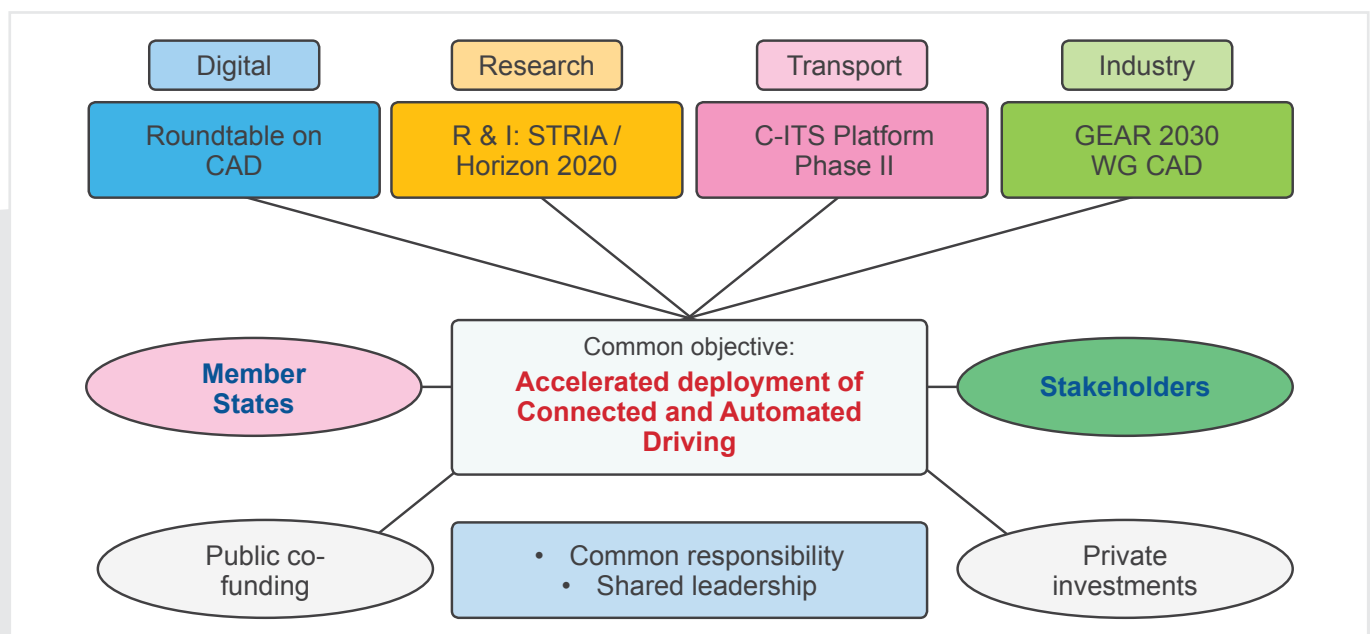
Digital

Research

Transport

Industry

Roundtable on CAD

R & I: STRIA / Horizon 2020

C-ITS Platform Phase II

GEAR 2030 WG CAD

Member States

Common objective:
Accelerated deployment of Connected and Automated Driving

Stakeholders

Public co-funding

• Common responsibility
• Shared leadership

Private investments